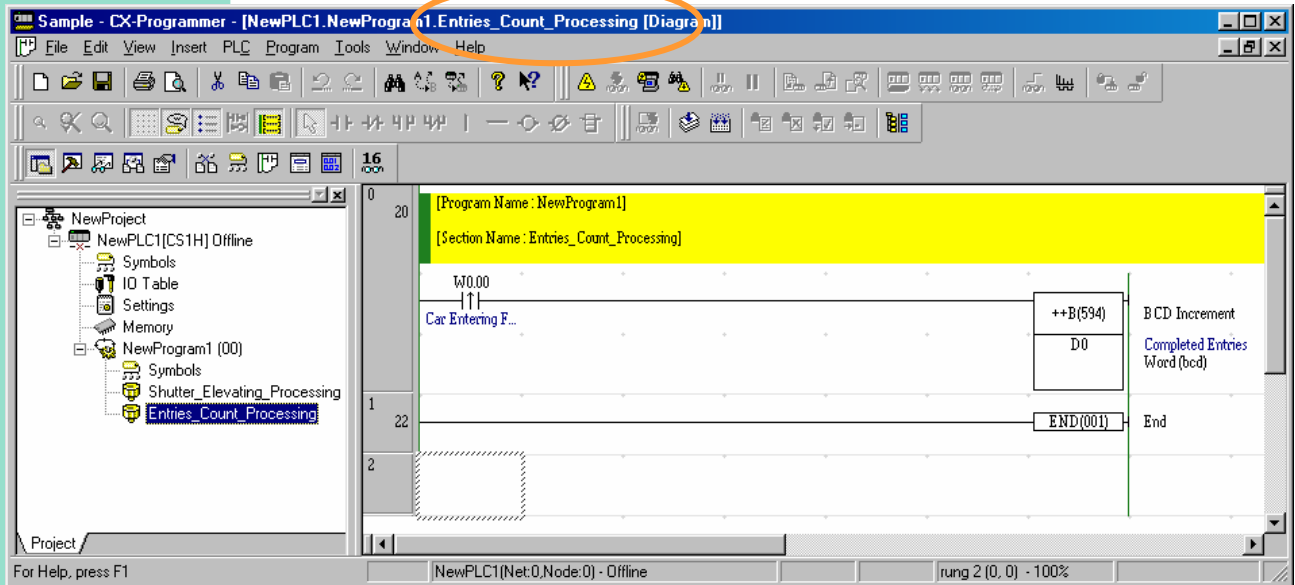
Sample - CX-Programmer - [NewPLC1.NewProgram1.Entries_Count_Processing [Diagram]]

File Edit View Insert PLC Program Tools Window Help

16

NewProject
NewPLC1[CS1H] Offline
Symbols
IO Table
Settings
Memory
NewProgram1 (00)
Symbols
Shutter_Elevating_Processing
Entries_Count_Processing

Project

0
20
[Program Name : NewProgram1]
[Section Name : Entries_Count_Processing]
W0.00
Car Entering F...
++B(594)
D0
BCD Increment
Completed Entries Word (bcd)

1
22
END(001)
End

2

For Help, press F1
NewPLC1(Net:0,Node:0) - Offline
rung 2 (0, 0) - 100%